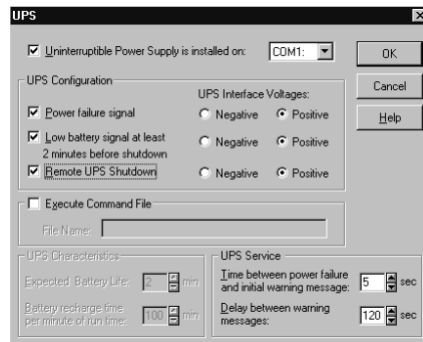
UPS

☑ Uninterruptible Power Supply is installed on: COM1:

OK

Cancel

Help

UPS Configuration

UPS Interface Voltages:

☑ Power failure signal ○ Negative ● Positive

☑ Low battery signal at least 2 minutes before shutdown ○ Negative ● Positive

☑ Remote UPS Shutdown ○ Negative ● Positive

☐ Execute Command File

File Name:

UPS Characteristics

Expected Battery Life: 2 min

Battery recharge time per minute of run time: 100 min

UPS Service

Time between power failure and initial warning message: 5 sec

Delay between warning messages: 120 sec